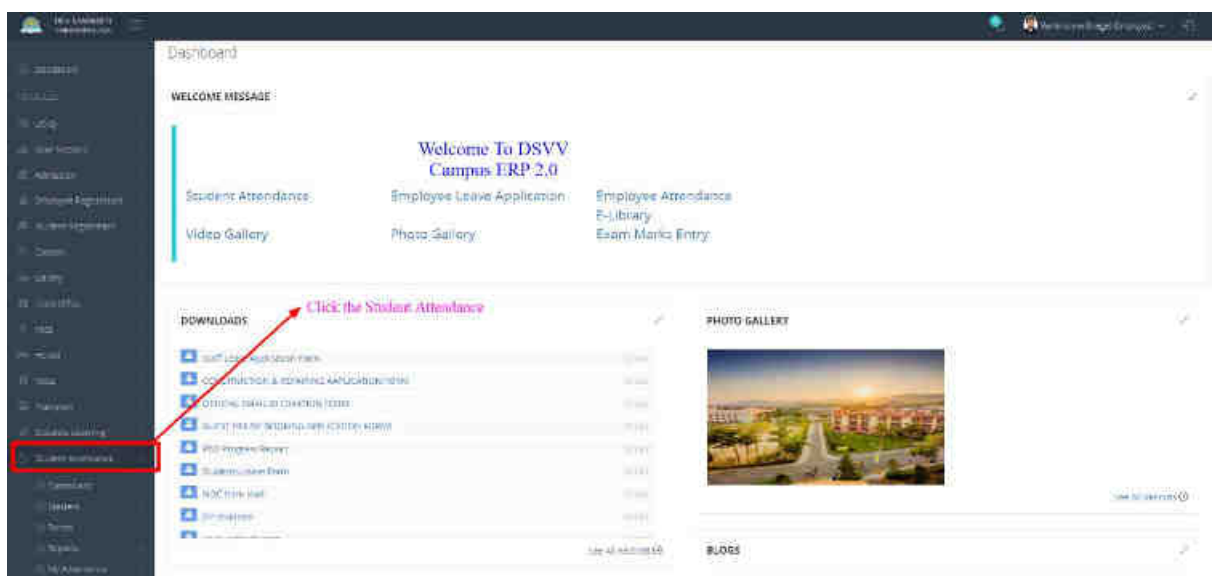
Dashboard

WELCOME MESSAGE

Welcome To DSVV
Campus ERP 2.0

Student Attendance
Employee Leave Application
Employee Attendance
E-Library
Video Gallery
Photo Gallery
Exam Marks Entry

Click the Student Attendance

DOWNLOADS

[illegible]
CONSTRUCTION & REPAIRING APPLICATION FORM
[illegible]
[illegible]
PhD Progress Report
Student Leave Form
NOC Form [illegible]
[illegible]

See All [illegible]

PHOTO GALLERY

See All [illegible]

BLOGS

Dashboard
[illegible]
Student Attendance
Dashboard
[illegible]
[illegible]
Reports
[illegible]

Welcome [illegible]